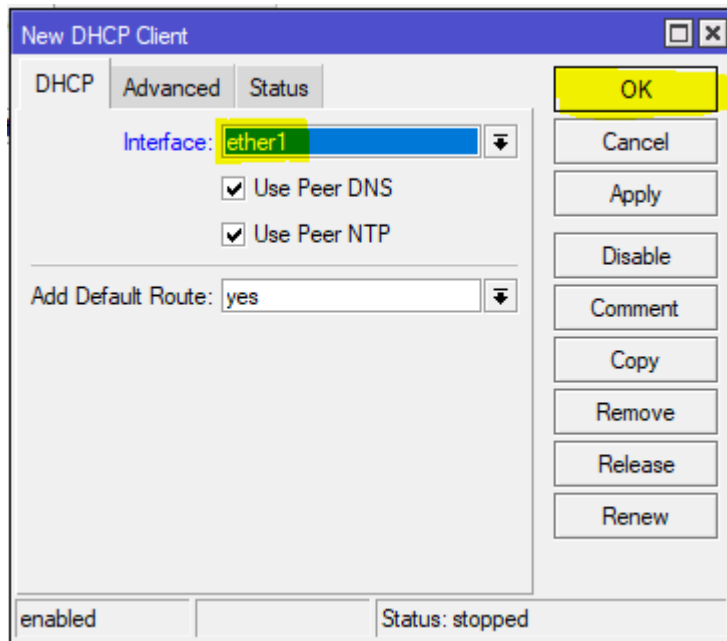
New DHCP Client

DHCP | Advanced | Status

Interface: ether1

Use Peer DNS

Use Peer NTP

Add Default Route: yes

OK
Cancel
Apply
Disable
Comment
Copy
Remove
Release
Renew

enabled | | Status: stopped